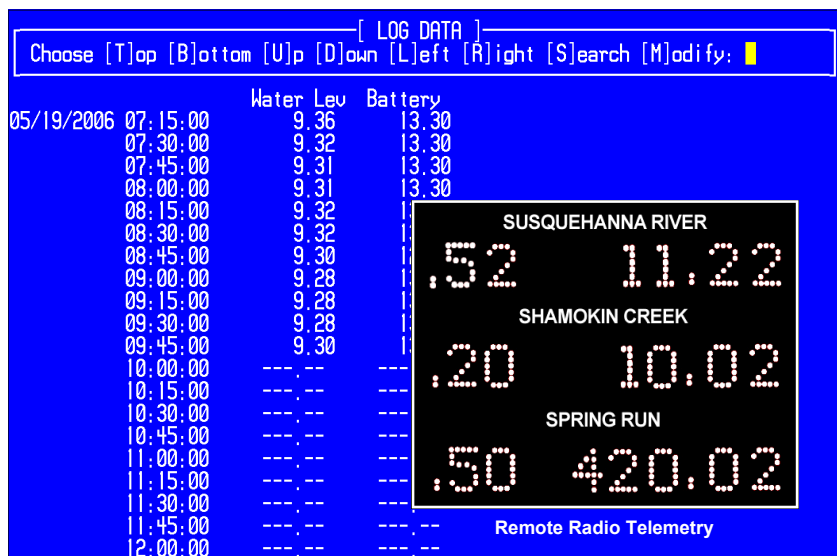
[ LOG DATA ]
Choose [T]op [B]ottom [U]p [D]own [L]eft [R]ight [S]earch [M]odify:

| | Water Lev | Battery |
|---|---|---|
| 05/19/2006 07:15:00 | 9.36 | 13.30 |
| 07:30:00 | 9.32 | 13.30 |
| 07:45:00 | 9.31 | 13.30 |
| 08:00:00 | 9.31 | 13.30 |
| 08:15:00 | 9.32 | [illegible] |
| 08:30:00 | 9.32 | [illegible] |
| 08:45:00 | 9.30 | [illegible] |
| 09:00:00 | 9.28 | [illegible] |
| 09:15:00 | 9.28 | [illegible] |
| 09:30:00 | 9.28 | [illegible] |
| 09:45:00 | 9.30 | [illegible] |
| 10:00:00 | ---.-- | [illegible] |
| 10:15:00 | ---.-- | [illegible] |
| 10:30:00 | ---.-- | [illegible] |
| 10:45:00 | ---.-- | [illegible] |
| 11:00:00 | ---.-- | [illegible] |
| 11:15:00 | ---.-- | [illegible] |
| 11:30:00 | ---.-- | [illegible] |
| 11:45:00 | ---.-- | ---.-- |
| 12:00:00 | ---.-- | ---.-- |

SUSQUEHANNA RIVER
.52 11.22
SHAMOKIN CREEK
.20 10.02
SPRING RUN
.50 420.02
Remote Radio Telemetry